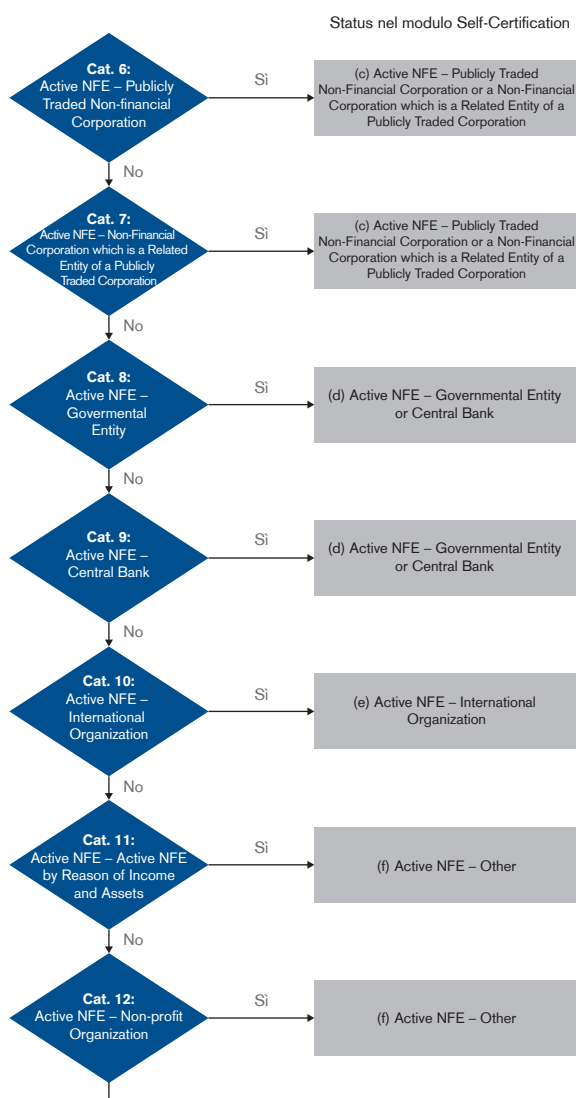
Status nel modulo Self-Certification

**Cat. 6:**
Active NFE – Publicly Traded Non-financial Corporation

Sì

(c) Active NFE – Publicly Traded Non-Financial Corporation or a Non-Financial Corporation which is a Related Entity of a Publicly Traded Corporation

No

**Cat. 7:**
Active NFE – Non-Financial Corporation which is a Related Entity of a Publicly Traded Corporation

Sì

(c) Active NFE – Publicly Traded Non-Financial Corporation or a Non-Financial Corporation which is a Related Entity of a Publicly Traded Corporation

No

**Cat. 8:**
Active NFE – Govermental Entity

Sì

(d) Active NFE – Governmental Entity or Central Bank

No

**Cat. 9:**
Active NFE – Central Bank

Sì

(d) Active NFE – Governmental Entity or Central Bank

No

**Cat. 10:**
Active NFE – International Organization

Sì

(e) Active NFE – International Organization

No

**Cat. 11:**
Active NFE – Active NFE by Reason of Income and Assets

Sì

(f) Active NFE – Other

No

**Cat. 12:**
Active NFE – Non-profit Organization

Sì

(f) Active NFE – Other